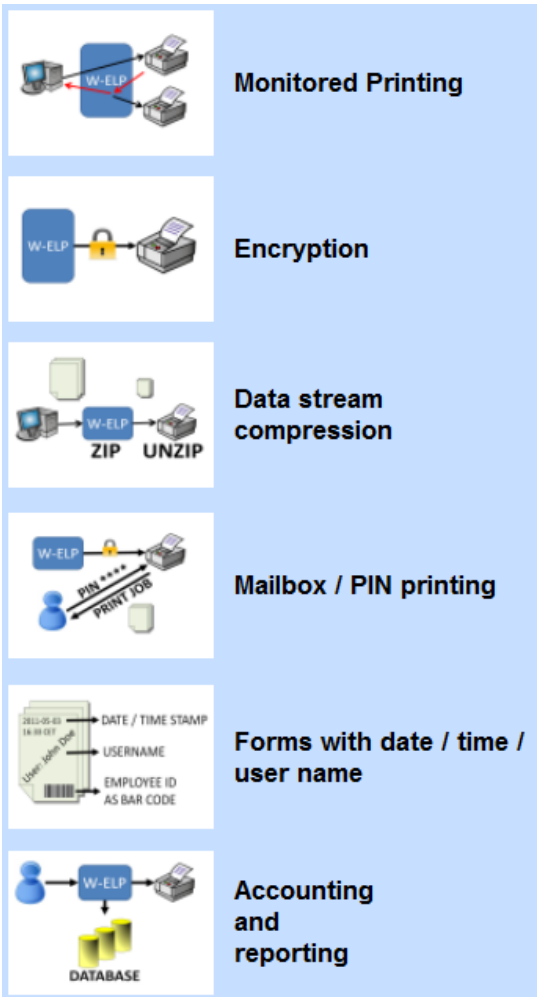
W-ELP

Monitored Printing

W-ELP

Encryption

W-ELP
ZIP UNZIP

Data stream compression

W-ELP
PIN ****
PRINT JOB

Mailbox / PIN printing

2011-05-03
16:30 CET
User: John Doe
DATE / TIME STAMP
USERNAME
EMPLOYEE ID AS BAR CODE

Forms with date / time / user name

W-ELP
DATABASE

Accounting and reporting